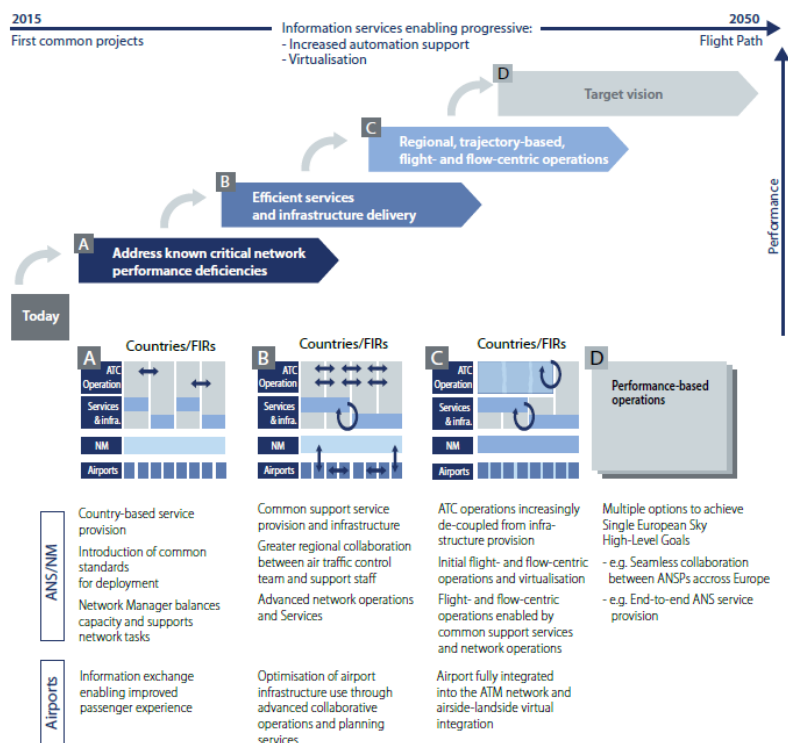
2015
First common projects

Information services enabling progressive:
- Increased automation support
- Virtualisation

2050
Flight Path

D
Target vision

C
Regional, trajectory-based, flight- and flow-centric operations

B
Efficient services and infrastructure delivery

A
Address known critical network performance deficiencies

Today

Performance

A
Countries/FIRs
ATC Operation
Services & infra.
NM
Airports

B
Countries/FIRs
ATC Operation
Services & infra.
NM
Airports

C
Countries/FIRs
ATC Operation
Services & infra.
NM
Airports

D
Performance-based operations

ANS/NM

Country-based service provision

Introduction of common standards for deployment

Network Manager balances capacity and supports network tasks

Common support service provision and infrastructure

Greater regional collaboration between air traffic control team and support staff

Advanced network operations and Services

ATC operations increasingly de-coupled from infrastructure provision

Initial flight- and flow-centric operations and virtualisation

Flight- and flow-centric operations enabled by common support services and network operations

Multiple options to achieve Single European Sky High-Level Goals

- e.g. Seamless collaboration between ANSPs accross Europe

- e.g. End-to-end ANS service provision

Airports

Information exchange enabling improved passenger experience

Optimisation of airport infrastructure use through advanced collaborative operations and planning services

Airport fully integrated into the ATM network and airside-landside virtual integration